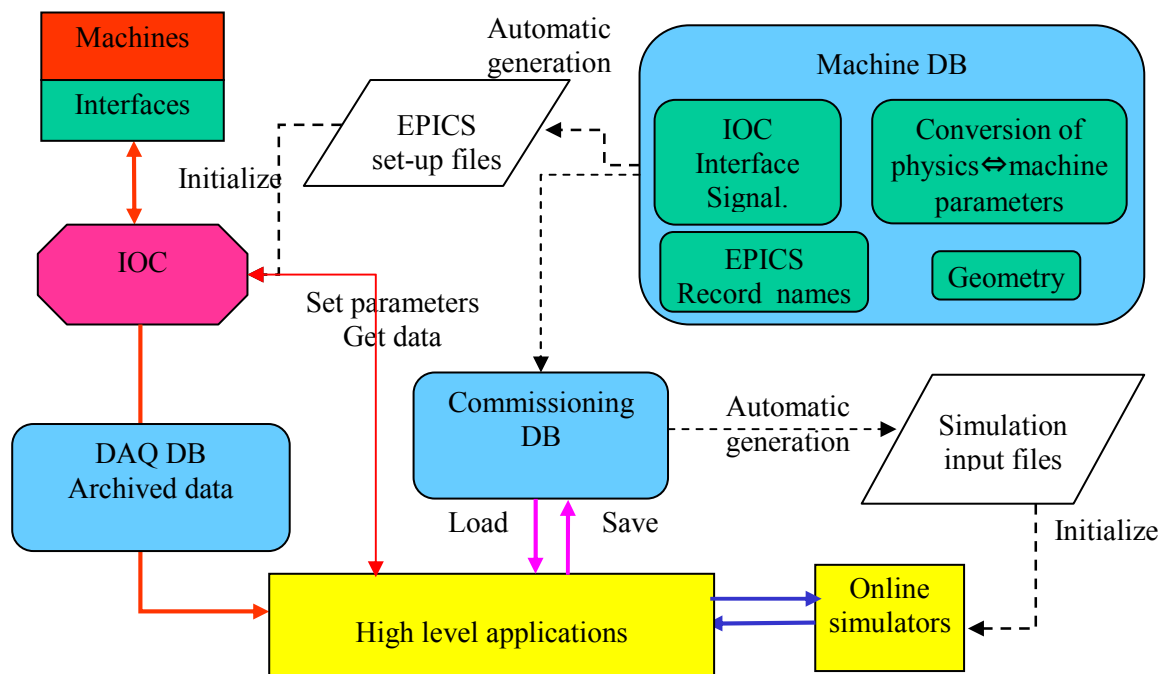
Machines

Interfaces

Automatic generation

EPICS set-up files

Machine DB

IOC Interface Signal.

Conversion of physics⇔machine parameters

EPICS Record names

Geometry

Initialize

IOC

Set parameters Get data

Commissioning DB

Automatic generation

Simulation input files

DAQ DB Archived data

Load

Save

Initialize

Online simulators

High level applications